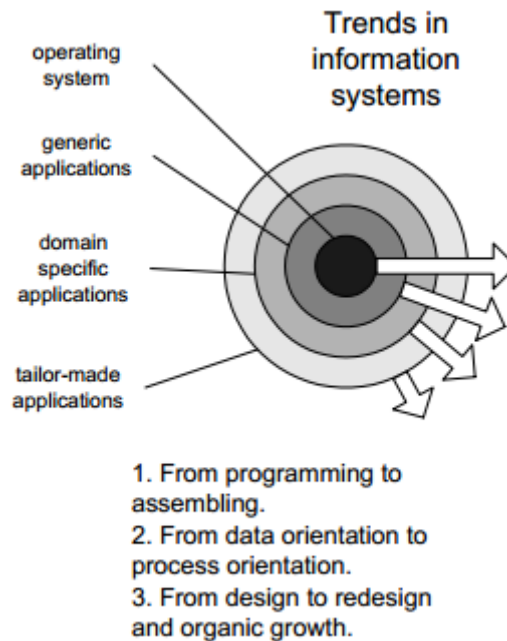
Trends in information systems

operating system

generic applications

domain specific applications

tailor-made applications

1. From programming to assembling.
2. From data orientation to process orientation.
3. From design to redesign and organic growth.